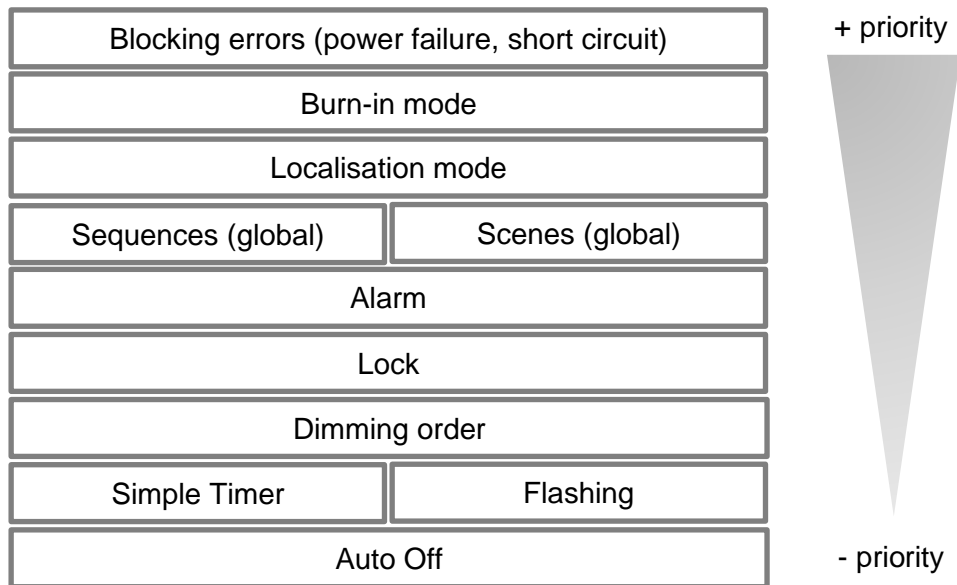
+ priority

Blocking errors (power failure, short circuit)

Burn-in mode

Localisation mode

Sequences (global)

Scenes (global)

Alarm

Lock

Dimming order

Simple Timer

Flashing

Auto Off

- priority